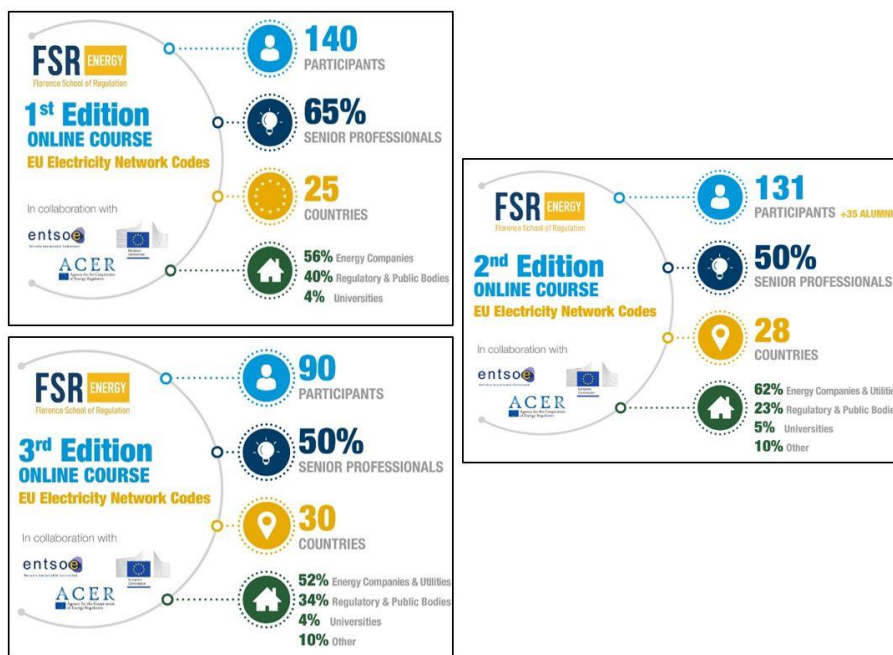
FSR ENERGY
Florence School of Regulation

1st Edition
ONLINE COURSE
EU Electricity Network Codes

In collaboration with
entsoe
European Commission
ACER
Agency for the Cooperation of Energy Regulators

140
PARTICIPANTS

65%
SENIOR PROFESSIONALS

25
COUNTRIES

56% Energy Companies
40% Regulatory & Public Bodies
4% Universities

FSR ENERGY
Florence School of Regulation

2nd Edition
ONLINE COURSE
EU Electricity Network Codes

In collaboration with
entsoe
European Commission
ACER
Agency for the Cooperation of Energy Regulators

131
PARTICIPANTS +35 ALUMNI

50%
SENIOR PROFESSIONALS

28
COUNTRIES

62% Energy Companies & Utilities
23% Regulatory & Public Bodies
5% Universities
10% Other

FSR ENERGY
Florence School of Regulation

3rd Edition
ONLINE COURSE
EU Electricity Network Codes

In collaboration with
entsoe
European Commission
ACER
Agency for the Cooperation of Energy Regulators

90
PARTICIPANTS

50%
SENIOR PROFESSIONALS

30
COUNTRIES

52% Energy Companies & Utilities
34% Regulatory & Public Bodies
4% Universities
10% Other